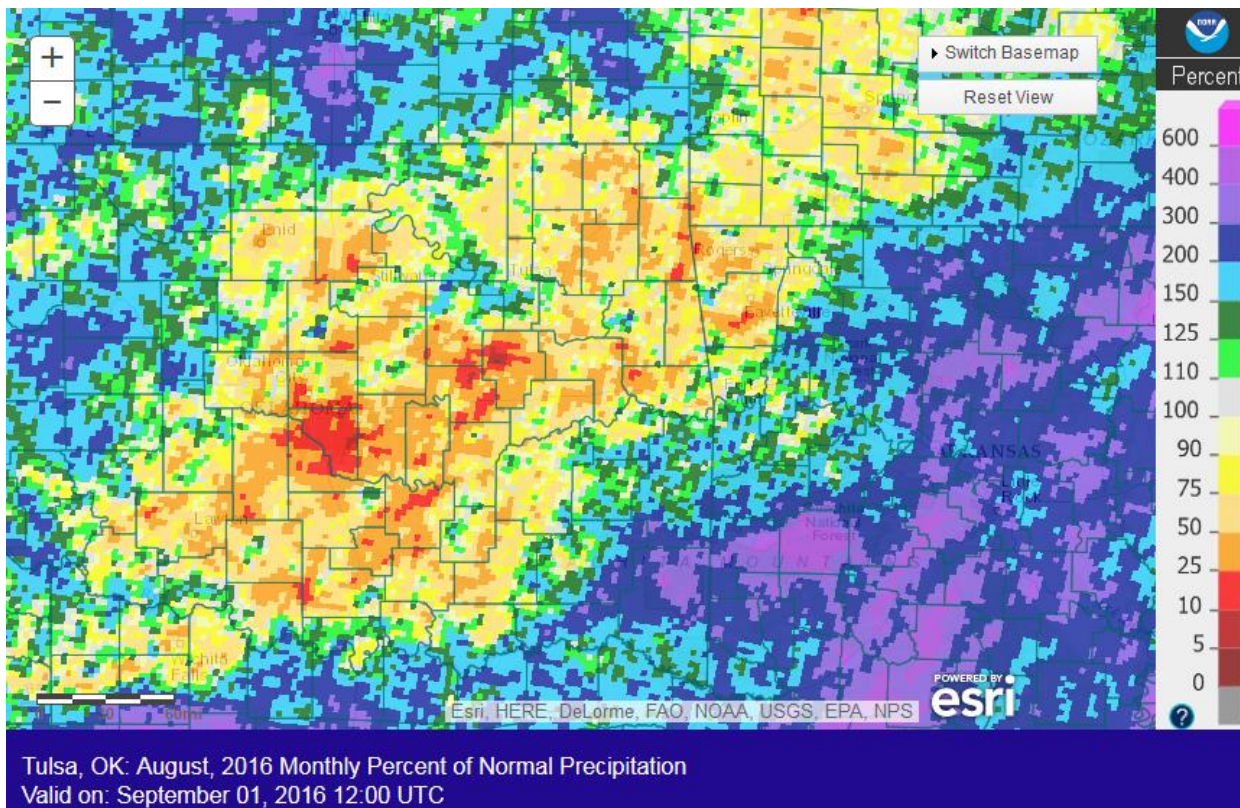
+
−
Switch Basemap
Reset View
Percent
600
400
300
200
150
125
110
100
90
75
50
25
10
5
0
Enid
Tulsa
Rogers
Fayetteville
ARKANSAS
Lawton
Wichita Falls
POWERED BY esri
Esri, HERE, DeLorme, FAO, NOAA, USGS, EPA, NPS
?
Tulsa, OK: August, 2016 Monthly Percent of Normal Precipitation
Valid on: September 01, 2016 12:00 UTC